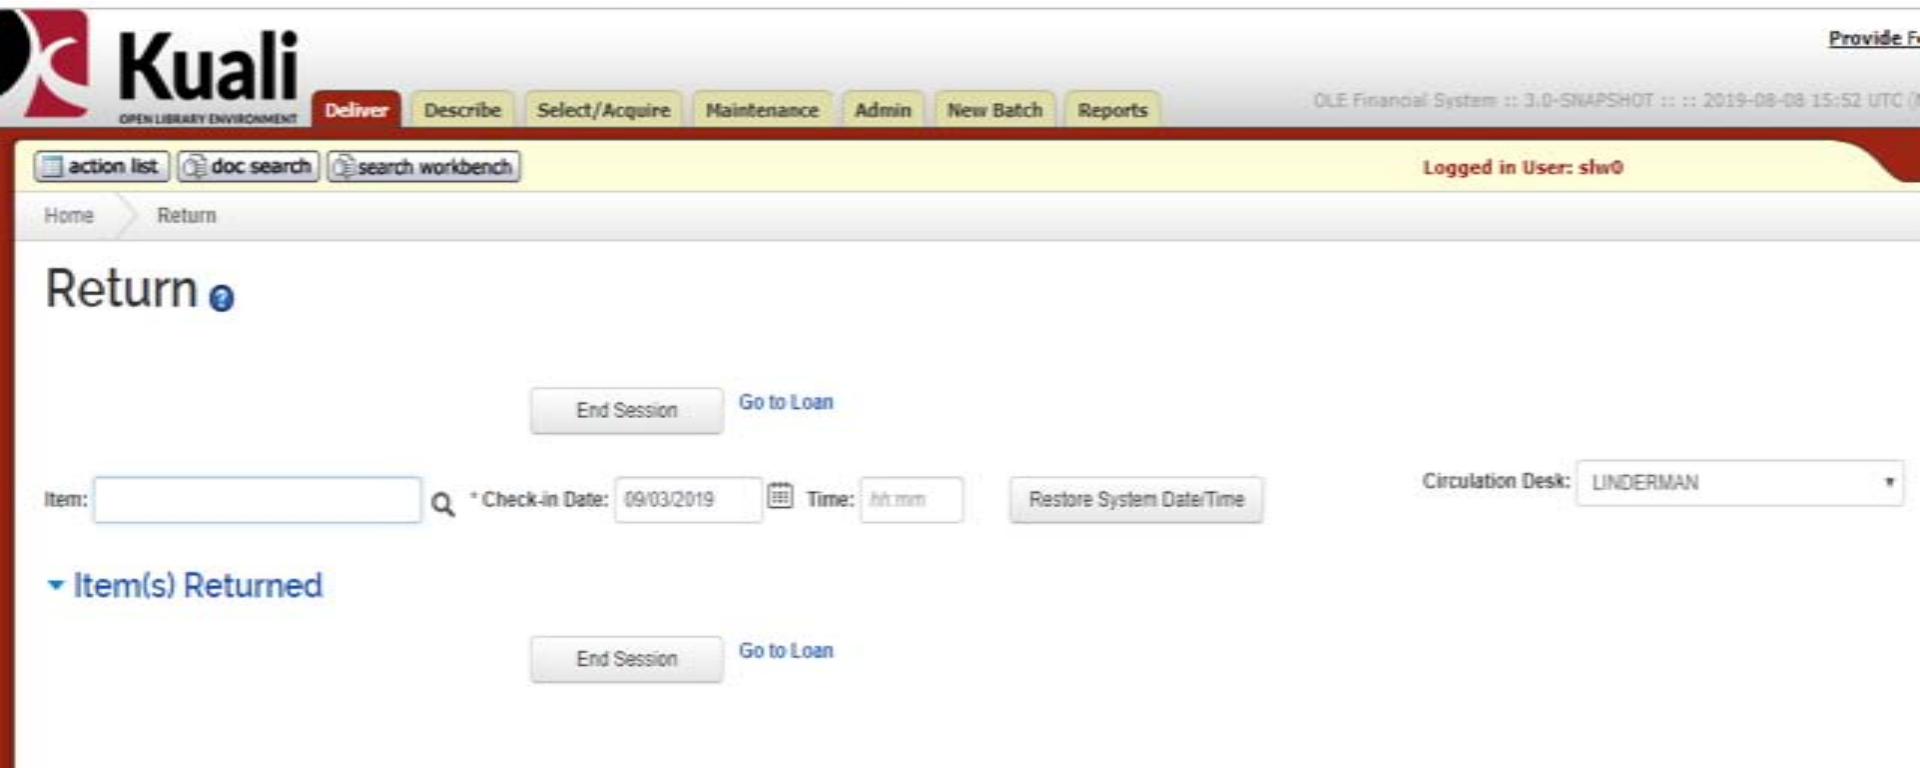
Kuali
OPEN LIBRARY ENVIRONMENT

Deliver | Describe | Select/Acquire | Maintenance | Admin | New Batch | Reports

Provide F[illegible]

OLE Financial System :: 3.0-SNAPSHOT :: :: 2019-08-08 15:52 UTC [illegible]

action list | doc search | search workbench

Logged in User: slw0

Home | Return

Return

End Session Go to Loan

Item: * Check-in Date: 09/03/2019 Time: hh:mm Restore System Date/Time

Circulation Desk: LINDERMAN

Item(s) Returned

End Session Go to Loan